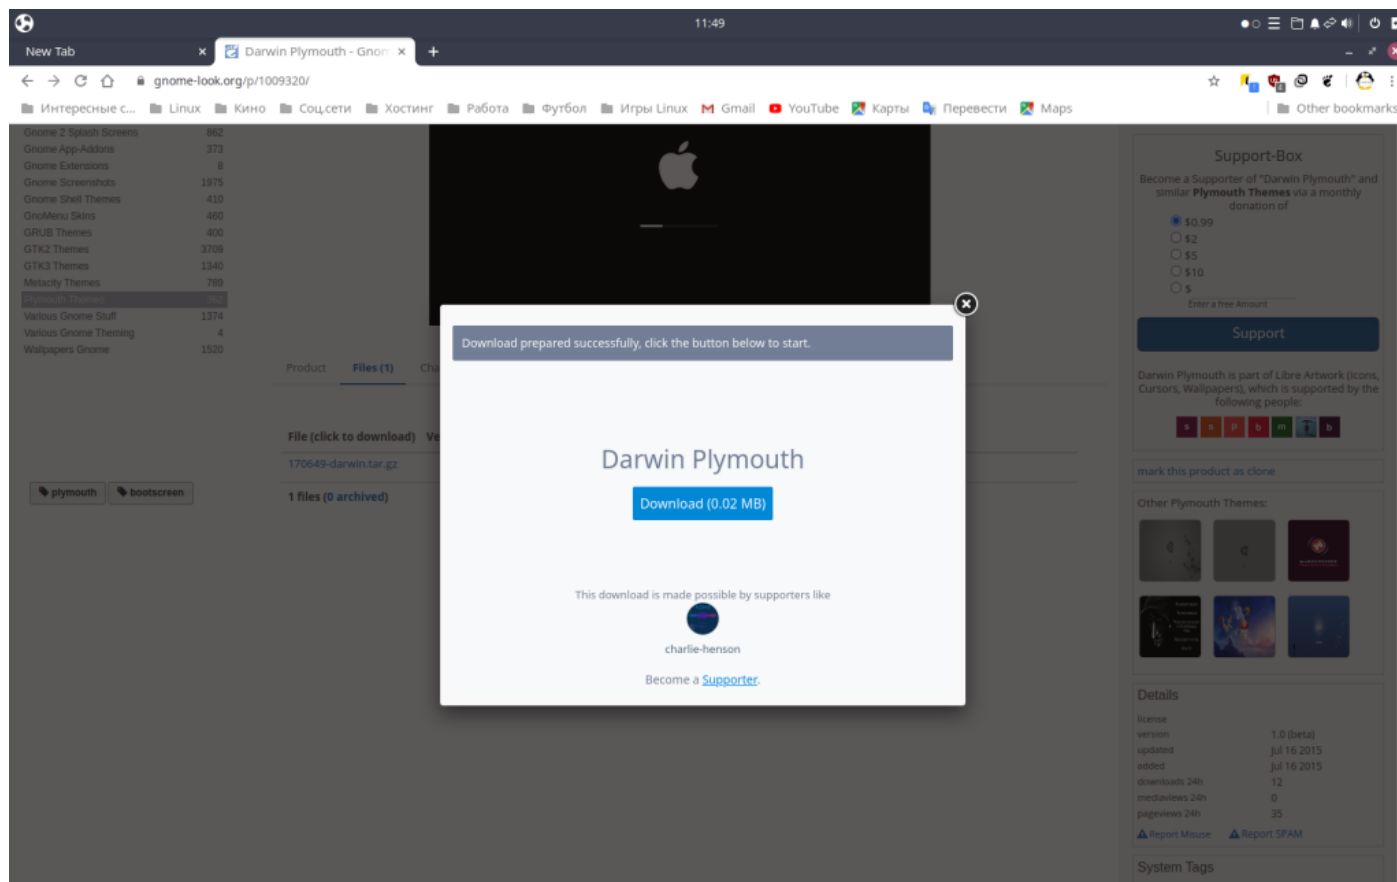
11:49

New Tab ×
Darwin Plymouth - Gnom ×
+

gnome-look.org/p/1009320/

Интересные с... Linux Кино Соцсети Хостинг Работа Футбол Игры Linux Gmail YouTube Карты Перевести Maps Other bookmarks

Gnome 2 Splash Screens 862
Gnome App-Addons 373
Gnome Extensions 8
Gnome Screenshots 1975
Gnome Shell Themes 410
GnoMenu Skins 460
GRUB Themes 400
GTK2 Themes 3709
GTK3 Themes 1340
Metacity Themes 789
Plymouth Themes 862
Various Gnome Stuff 1374
Various Gnome Theming 4
Wallpapers Gnome 1520

plymouth bootscreen

Product Files (1) Ch

File (click to download) Ve
170649-darwin.tar.gz
1 files (0 archived)

Download prepared successfully, click the button below to start.

Darwin Plymouth

Download (0.02 MB)

This download is made possible by supporters like

charlie-henson

Become a Supporter.

Support-Box
Become a Supporter of "Darwin Plymouth" and similar Plymouth Themes via a monthly donation of
$0.99
$2
$5
$10
$
Enter a free Amount
Support

Darwin Plymouth is part of Libre Artwork (Icons, Cursors, Wallpapers), which is supported by the following people:

mark this product as clone

Other Plymouth Themes:

Details
license
version 1.0 (beta)
updated Jul 16 2015
added Jul 16 2015
downloads 24h 12
mediaviews 24h 0
pageviews 24h 35
Report Misuse Report SPAM

System Tags